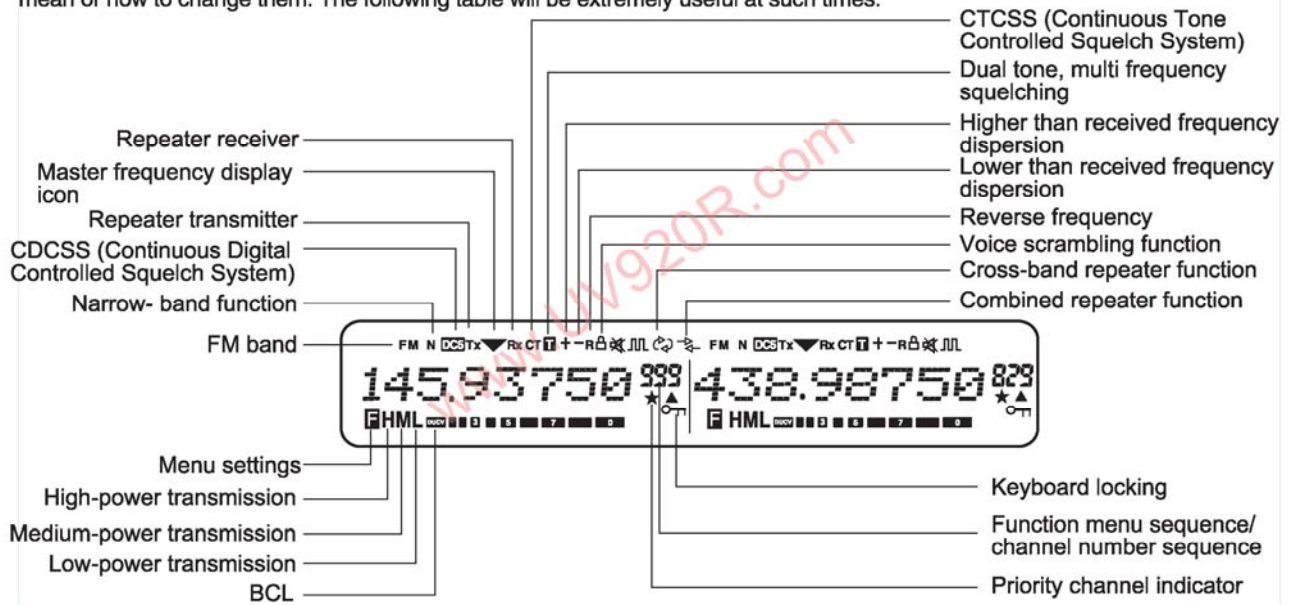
mean or how to change them. The following table will be extremely useful at such times.

CTCSS (Continuous Tone Controlled Squelch System)
Dual tone, multi frequency squelching
Higher than received frequency dispersion
Lower than received frequency dispersion
Reverse frequency
Voice scrambling function
Cross-band repeater function
Combined repeater function

Repeater receiver
Master frequency display icon
Repeater transmitter
CDCSS (Continuous Digital Controlled Squelch System)
Narrow- band function
FM band

FM N DCS Tx Rx CT T + − R FM N DCS Tx Rx CT T + − R

145.93750 999 438.98750 829

F HML DUCV 1 3 5 7 9 F HML DUCV 1 3 5 7 9

Menu settings
High-power transmission
Medium-power transmission
Low-power transmission
BCL

Keyboard locking
Function menu sequence/ channel number sequence
Priority channel indicator

www.UV920R.com